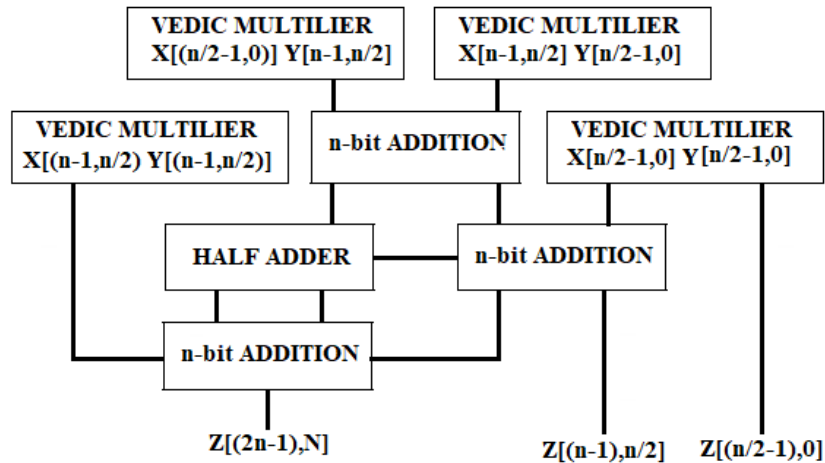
VEDIC MULTILIER
X[(n/2-1,0)] Y[n-1,n/2]

VEDIC MULTILIER
X[n-1,n/2] Y[n/2-1,0]

VEDIC MULTILIER
X[(n-1,n/2) Y[(n-1,n/2)]

n-bit ADDITION

VEDIC MULTILIER
X[n/2-1,0] Y[n/2-1,0]

HALF ADDER

n-bit ADDITION

n-bit ADDITION

Z[(2n-1),N]

Z[(n-1),n/2]

Z[(n/2-1),0]